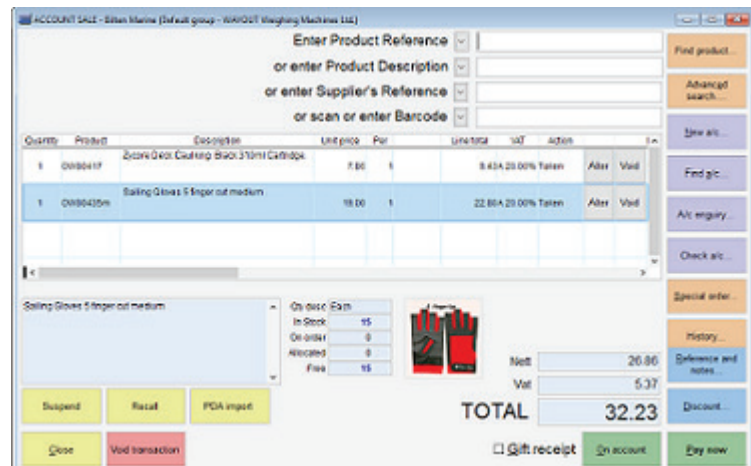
ACCOUNT SALE - Bitten Marine (Default group - WAYOUT Weighing Machines Ltd)

Enter Product Reference
or enter Product Description
or enter Supplier's Reference
or scan or enter Barcode

| Quantity | Product | Description | Unit price | Per | Line total | VAT | Action | | |
|---|---|---|---|---|---|---|---|---|---|
| 1 | OW80441F | Zycore Deck Caulking Black 310ml Cartridge | 7.00 | 1 | 8.40A | 20.00% | Taken | Alter | Void |
| 1 | OW80435m | Sailing Gloves 5 finger cut medium | 19.00 | 1 | 22.80A | 20.00% | Taken | Alter | Void |

Sailing Gloves 5 finger cut medium

| Qty desc | Each |
|---|---|
| In Stock | 15 |
| On order | 0 |
| Allocated | 0 |
| Free | 15 |

Nett 26.86
Vat 5.37
TOTAL 32.23

Suspend
Recall
PDA import
Close
Void transaction
Gift receipt
On account
Pay now

Find product...
Advanced search...
New a/c...
Find a/c...
A/c enquiry...
Check a/c...
Special order...
History...
Reference and notes...
Discount...